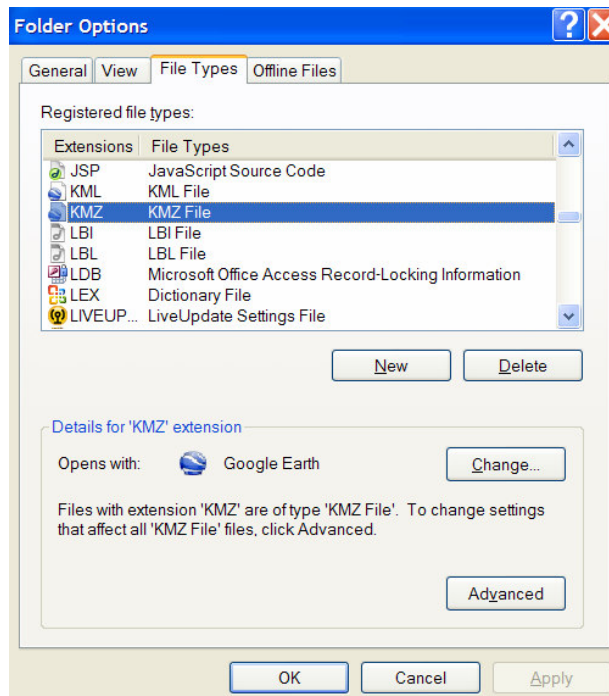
Folder Options

General | View | File Types | Offline Files

Registered file types:

| Extensions | File Types |
|---|---|
| JSP | JavaScript Source Code |
| KML | KML File |
| KMZ | KMZ File |
| LBI | LBI File |
| LBL | LBL File |
| LDB | Microsoft Office Access Record-Locking Information |
| LEX | Dictionary File |
| LIVEUP... | LiveUpdate Settings File |

New | Delete

Details for 'KMZ' extension

Opens with: Google Earth

Change...

Files with extension 'KMZ' are of type 'KMZ File'. To change settings that affect all 'KMZ File' files, click Advanced.

Advanced

OK | Cancel | Apply